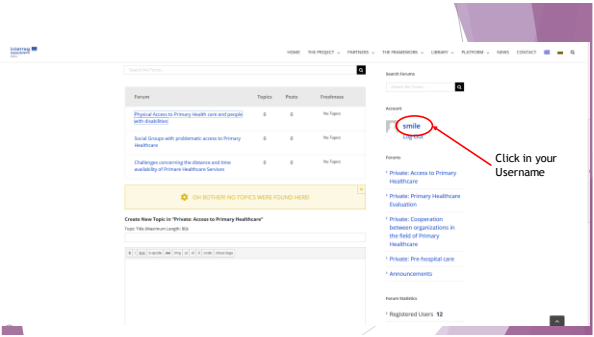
Interreg

HOME THE PROJECT PARTNERS THE FRAMEWORK LIBRARY PLATFORM NEWS CONTACT

Search the Forums

| Forum | Topics | Posts | Freshness |
|---|---|---|---|
| Physical Access to Primary Health care and people with disabilities | 0 | 0 | No Topics |
| Social Groups with problematic access to Primary Healthcare | 0 | 0 | No Topics |
| Challenges concerning the distance and time availability of Primary Healthcare Services | 0 | 0 | No Topics |

OH BOTHER! NO TOPICS WERE FOUND HERE!

Create New Topic in "Private: Access to Primary Healthcare"

Topic Title (Maximum Length: 80):

b i link b-quote del img ul ol li code close tags

Search Forums

Search the Forums

Account

smile

Log Out

Click in your Username

Forums

Private: Access to Primary Healthcare

Private: Primary Healthcare Evaluation

Private: Cooperation between organizations in the field of Primary Healthcare

Private: Pre-hospital care

Announcements

Forum Statistics

Registered Users 12